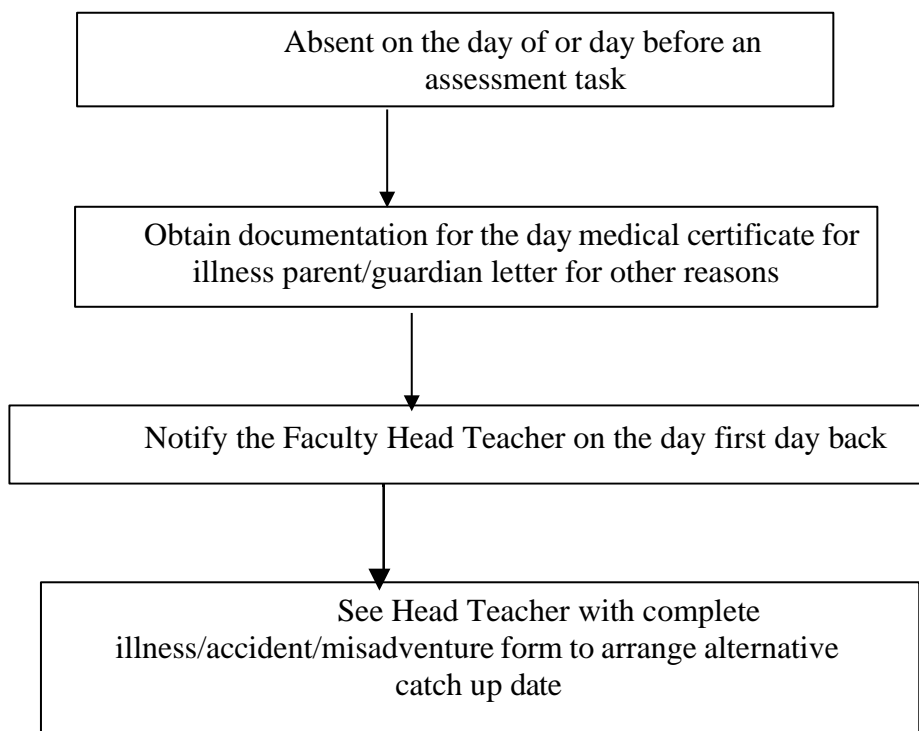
Absent on the day of or day before an assessment task

Obtain documentation for the day medical certificate for illness parent/guardian letter for other reasons

Notify the Faculty Head Teacher on the day first day back

See Head Teacher with complete illness/accident/misadventure form to arrange alternative catch up date